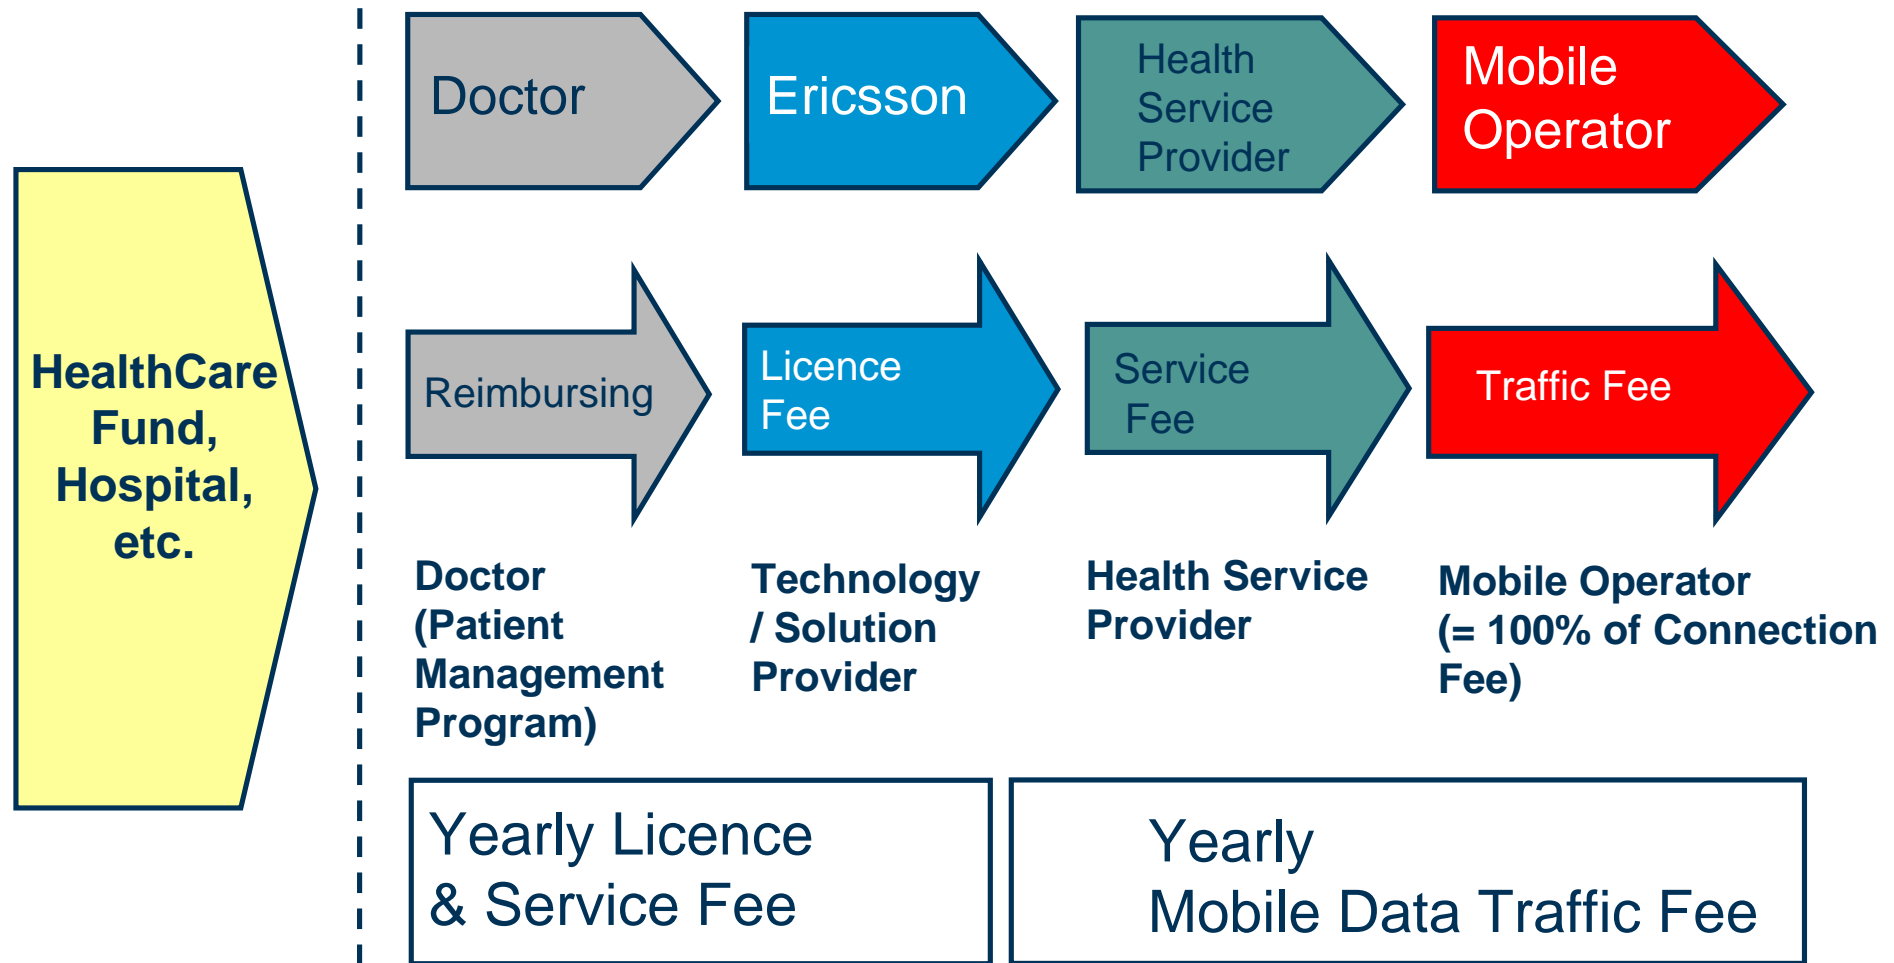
HealthCare Fund, Hospital, etc.

Doctor

Ericsson

Health Service Provider

Mobile Operator

Reimbursing

Licence Fee

Service Fee

Traffic Fee

Doctor (Patient Management Program)

Technology / Solution Provider

Health Service Provider

Mobile Operator (= 100% of Connection Fee)

Yearly Licence & Service Fee

Yearly Mobile Data Traffic Fee